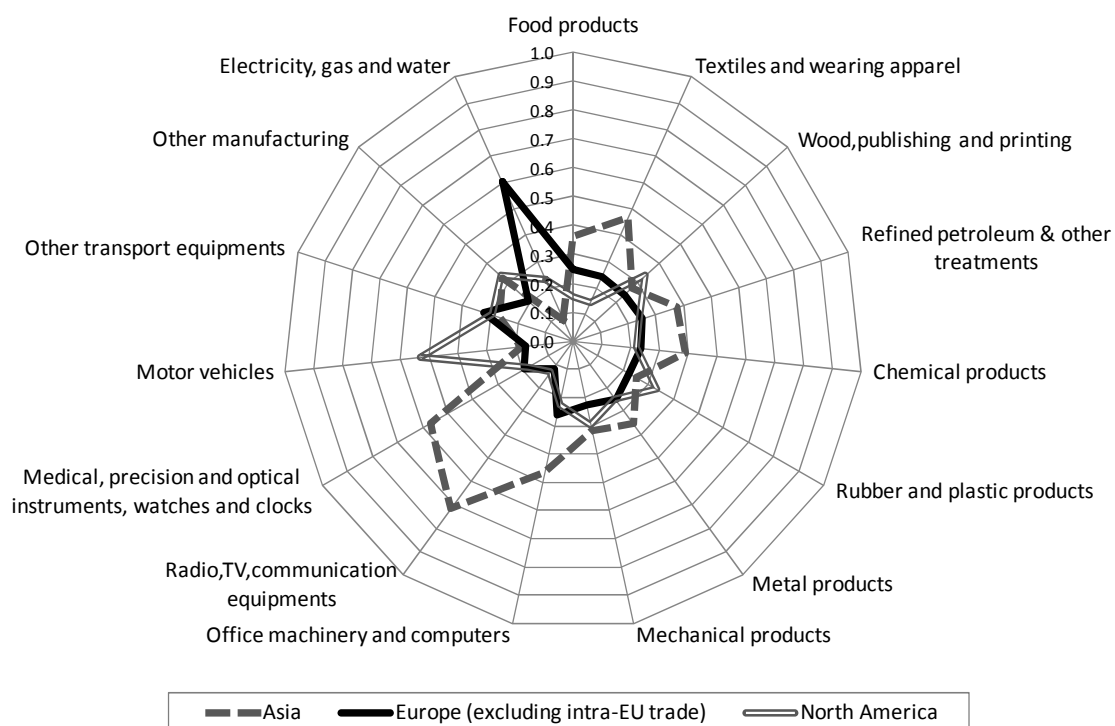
Food products
1.0
0.9
0.8
0.7
0.6
0.5
0.4
0.3
0.2
0.1
0.0
Textiles and wearing apparel
Wood,publishing and printing
Refined petroleum & other treatments
Chemical products
Rubber and plastic products
Metal products
Mechanical products
Office machinery and computers
Radio,TV,communication equipments
Medical, precision and optical instruments, watches and clocks
Motor vehicles
Other transport equipments
Other manufacturing
Electricity, gas and water

Asia
Europe (excluding intra-EU trade)
North America